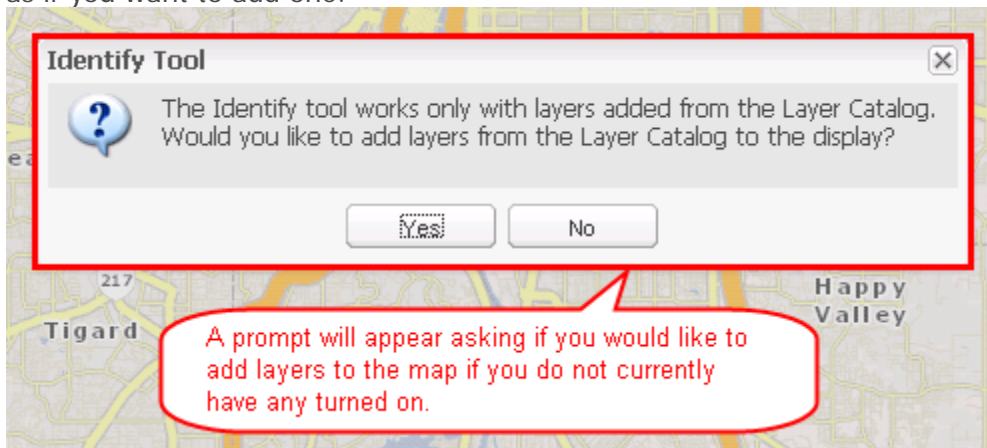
Identify Tool

The Identify tool works only with layers added from the Layer Catalog. Would you like to add layers from the Layer Catalog to the display?

Yes

No

217

Tigard

Happy Valley

A prompt will appear asking if you would like to add layers to the map if you do not currently have any turned on.